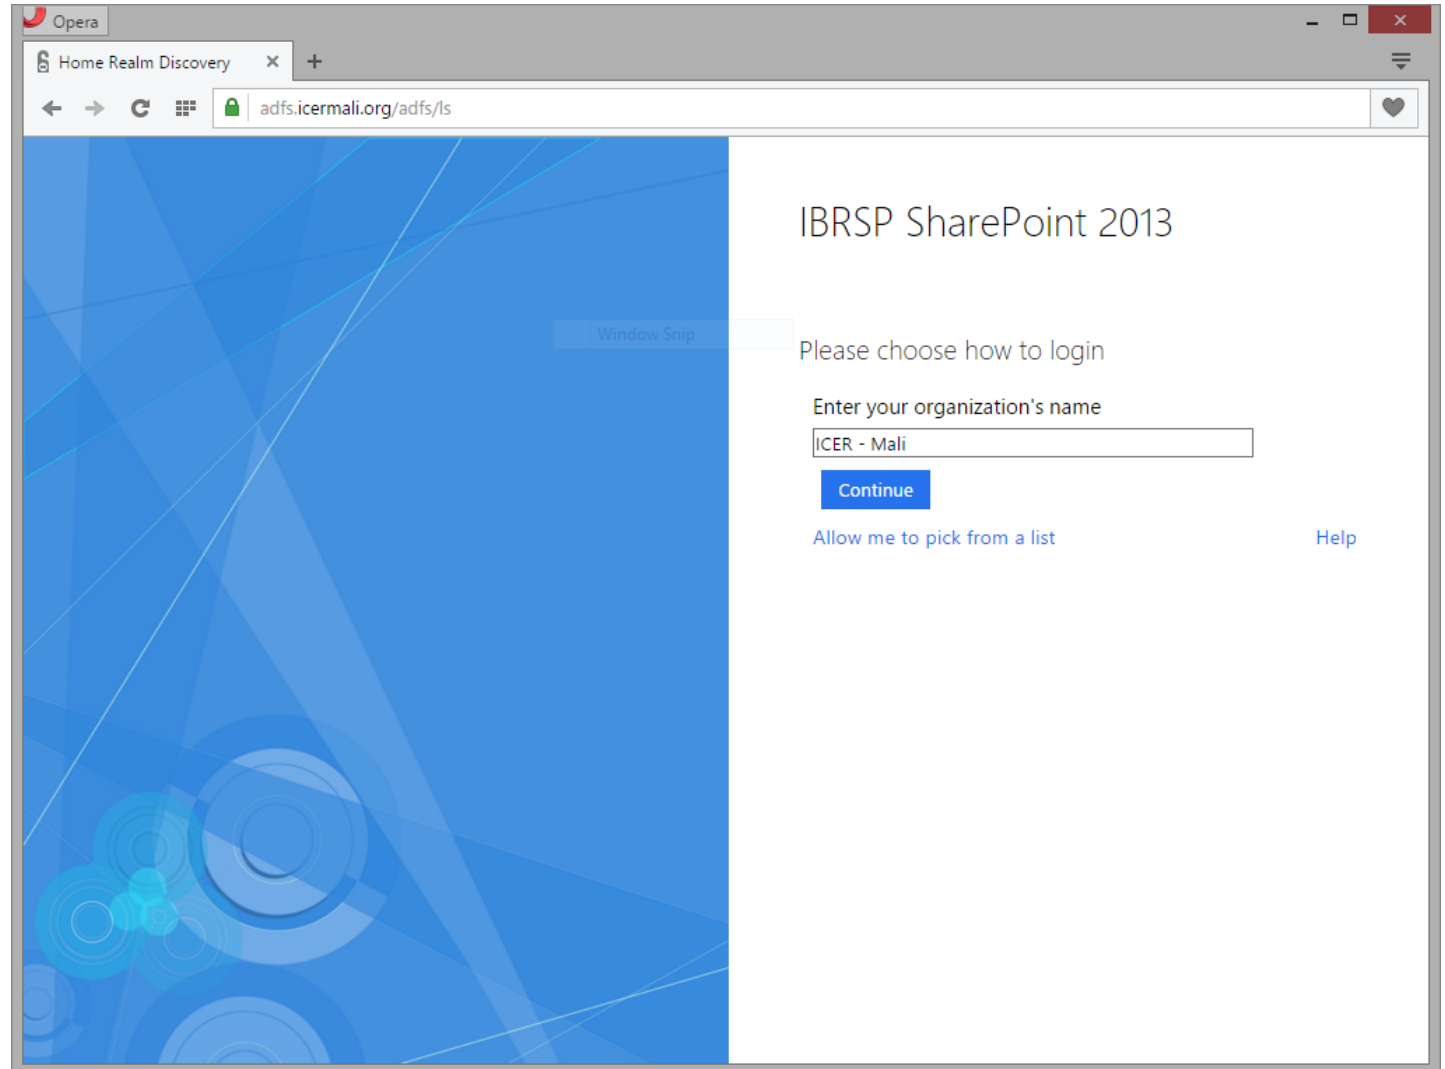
Opera

Home Realm Discovery

adfs.icermali.org/adfs/ls

Window Snip

IBRSP SharePoint 2013

Please choose how to login

Enter your organization's name

ICER - Mali

Continue

Allow me to pick from a list

Help